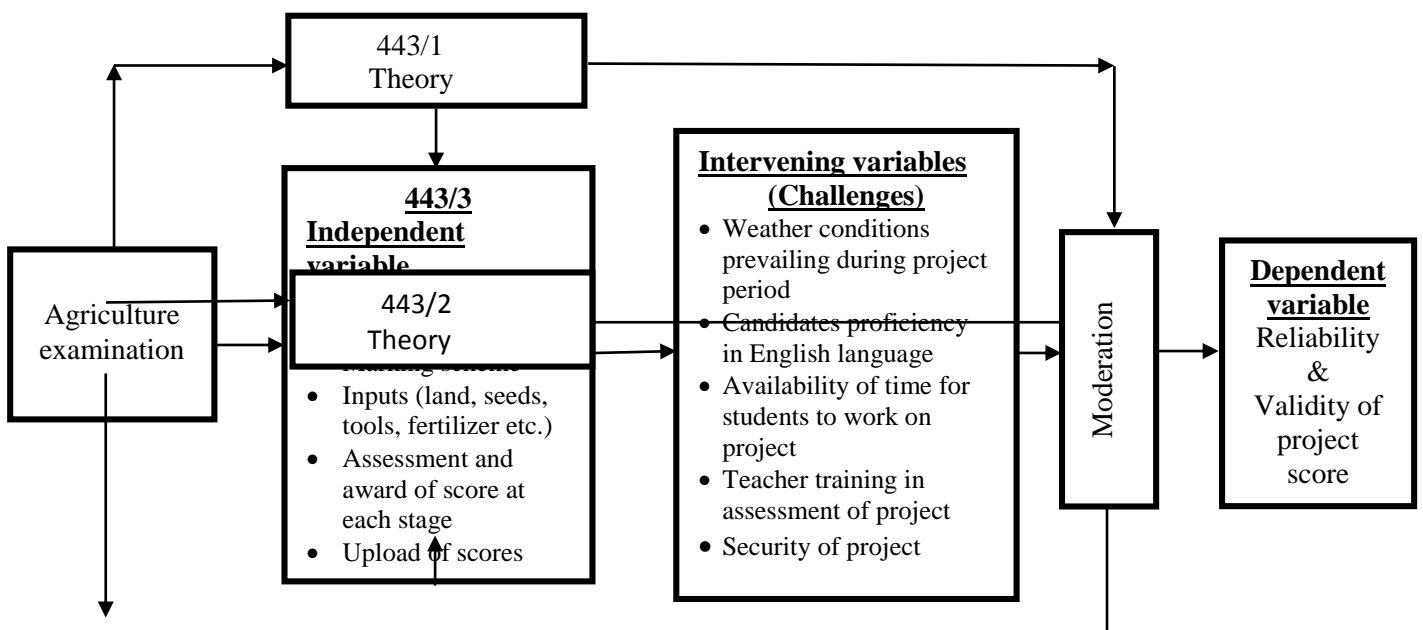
443/1
Theory

Agriculture examination

443/3
Independent variable

443/2
Theory

Marking scheme
- Inputs (land, seeds, tools, fertilizer etc.)
- Assessment and award of score at each stage
- Upload of scores

Intervening variables (Challenges)
- Weather conditions prevailing during project period
- Candidates proficiency in English language
- Availability of time for students to work on project
- Teacher training in assessment of project
- Security of project

Moderation

Dependent variable
Reliability & Validity of project score